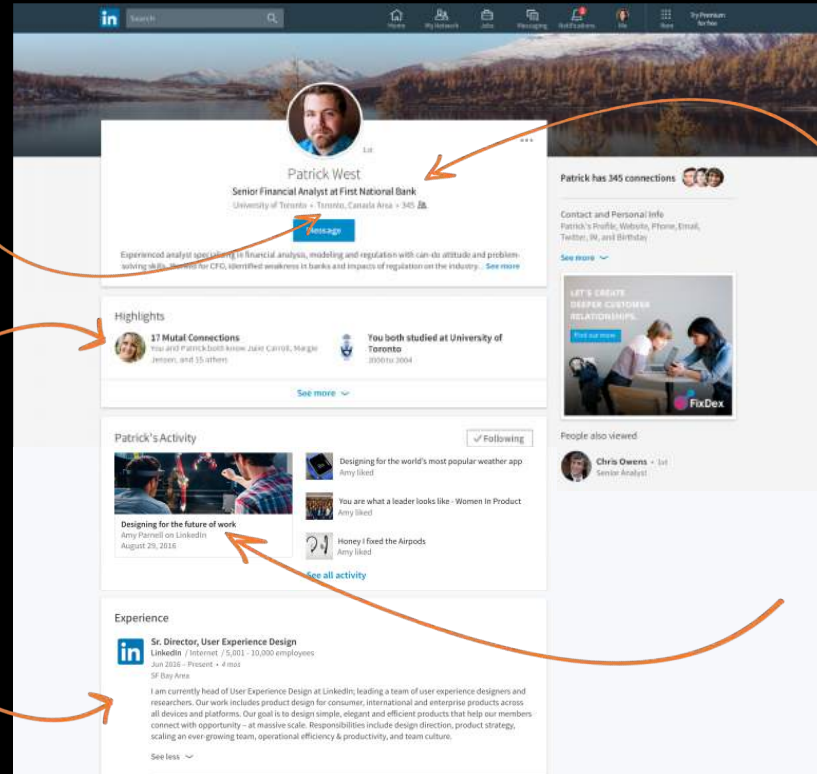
in Search

Home My Network Jobs Messaging Notifications Me Work Try Premium for free

1st

Patrick West

Senior Financial Analyst at First National Bank

University of Toronto • Toronto, Canada Area • 345

Message

Experienced analyst specializing in financial analysis, modeling and regulation with can-do attitude and problem-solving skills. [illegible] for CFO, identified weakness in banks and impacts of regulation on the industry... See more

Patrick has 345 connections

Contact and Personal Info
Patrick's Profile, Website, Phone, Email, Twitter, IM, and Birthday

See more

LET'S CREATE DEEPER CUSTOMER RELATIONSHIPS.

Find out more

FixDex

People also viewed

Chris Owens • 1st
Senior Analyst

Highlights

17 Mutal Connections
You and Patrick both know Julie Carroll, Margie Jenson, and 15 others

You both studied at University of Toronto
2000 to 2004

See more

Patrick's Activity

Following

Designing for the future of work
Amy Parnell on LinkedIn
August 29, 2016

Designing for the world's most popular weather app
Amy liked

You are what a leader looks like - Women in Product
Amy liked

Honey I fixed the Airpods
Amy liked

See all activity

Experience

Sr. Director, User Experience Design
LinkedIn / Internet / 5,001 - 10,000 employees
Jun 2016 - Present • 4 mos
SF Bay Area

I am currently head of User Experience Design at LinkedIn; leading a team of user experience designers and researchers. Our work includes product design for consumer, international and enterprise products across all devices and platforms. Our goal is to design simple, elegant and efficient products that help our members connect with opportunity – at massive scale. Responsibilities include design direction, product strategy, scaling an ever-growing team, operational efficiency & productivity, and team culture.

See less